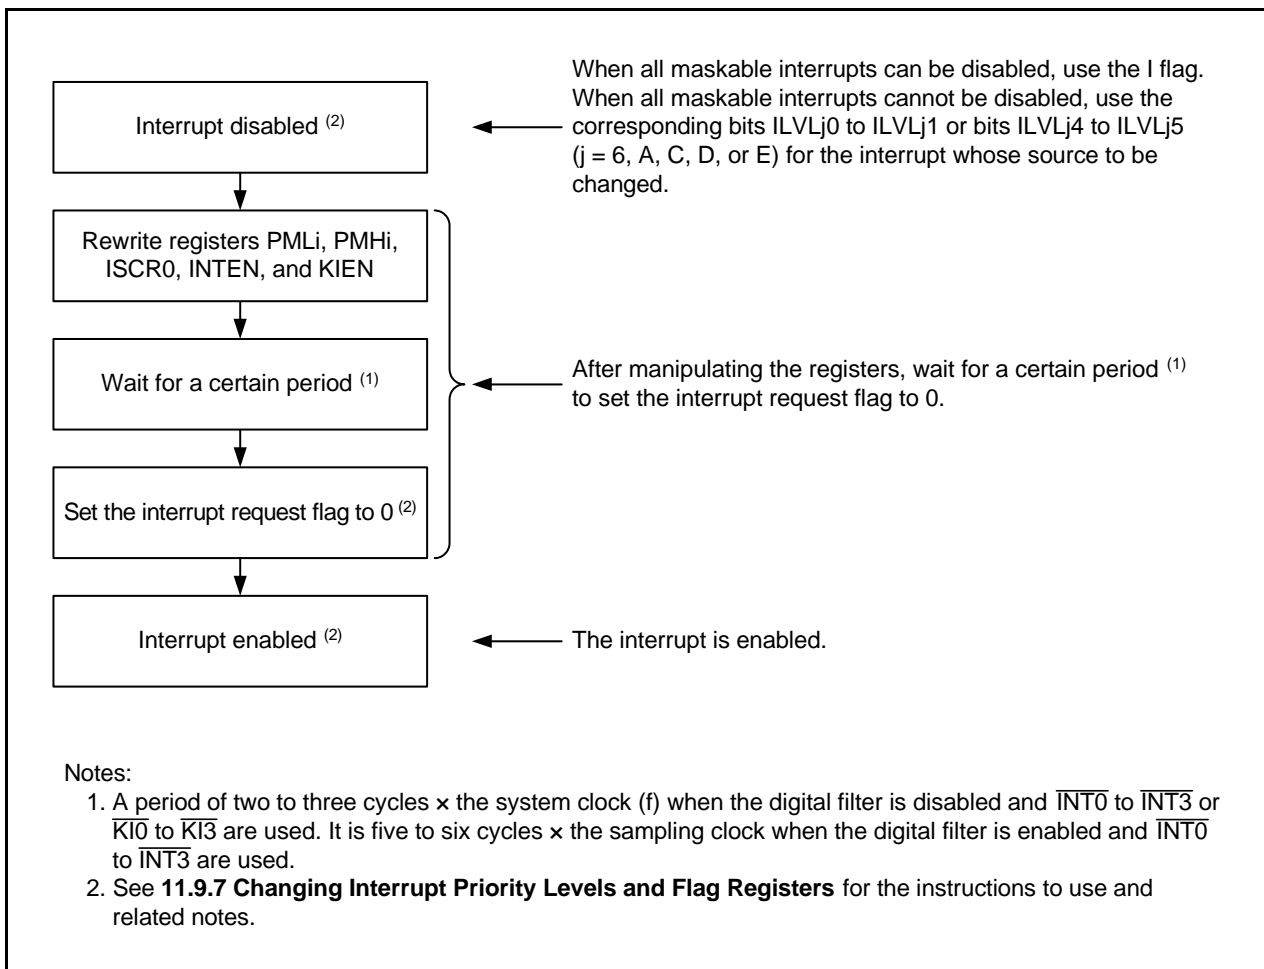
Interrupt disabled $^{(2)}$

When all maskable interrupts can be disabled, use the I flag. When all maskable interrupts cannot be disabled, use the corresponding bits ILVLj0 to ILVLj1 or bits ILVLj4 to ILVLj5 (j = 6, A, C, D, or E) for the interrupt whose source to be changed.

Rewrite registers PMLi, PMHi, ISCR0, INTEN, and KIEN

Wait for a certain period $^{(1)}$

After manipulating the registers, wait for a certain period $^{(1)}$ to set the interrupt request flag to 0.

Set the interrupt request flag to 0 $^{(2)}$

Interrupt enabled $^{(2)}$

The interrupt is enabled.

Notes:
1. A period of two to three cycles × the system clock (f) when the digital filter is disabled and $\overline{INT0}$ to $\overline{INT3}$ or $\overline{KI0}$ to $\overline{KI3}$ are used. It is five to six cycles × the sampling clock when the digital filter is enabled and $\overline{INT0}$ to $\overline{INT3}$ are used.
2. See **11.9.7 Changing Interrupt Priority Levels and Flag Registers** for the instructions to use and related notes.